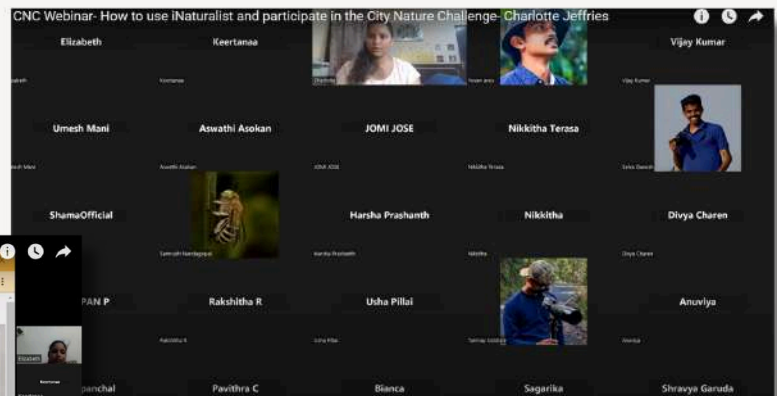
CNC Webinar- How to use iNaturalist and participate in the City Nature Challenge- Charlotte Jeffries

Elizabeth
Keertanaa
Vijay Kumar
Umesh Mani
Aswathi Asokan
JOMI JOSE
Nikkitha Terasa
ShamaOfficial
Harsha Prashanth
Nikkitha
Divya Charen
PAN P
Rakshitha R
Usha Pillai
Anuviya
panchal
Pavithra C
Bianca
Sagarika
Shravya Garuda
Elizabeth
Keertanaa